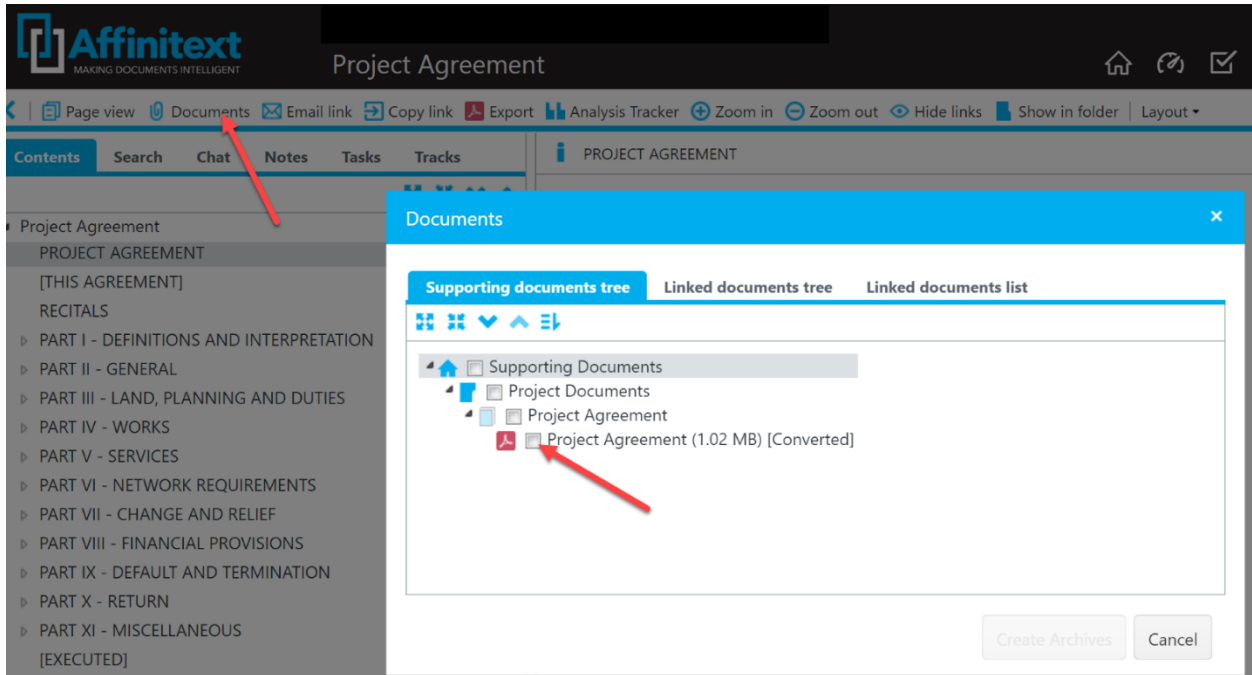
Affinitext
MAKING DOCUMENTS INTELLIGENT

Project Agreement

Page view Documents Email link Copy link Export Analysis Tracker Zoom in Zoom out Hide links Show in folder Layout

Contents Search Chat Notes Tasks Tracks

PROJECT AGREEMENT

Project Agreement
PROJECT AGREEMENT
[THIS AGREEMENT]
RECITALS
PART I - DEFINITIONS AND INTERPRETATION
PART II - GENERAL
PART III - LAND, PLANNING AND DUTIES
PART IV - WORKS
PART V - SERVICES
PART VI - NETWORK REQUIREMENTS
PART VII - CHANGE AND RELIEF
PART VIII - FINANCIAL PROVISIONS
PART IX - DEFAULT AND TERMINATION
PART X - RETURN
PART XI - MISCELLANEOUS
[EXECUTED]

Documents
×

Supporting documents tree Linked documents tree Linked documents list

Supporting Documents
Project Documents
Project Agreement
Project Agreement (1.02 MB) [Converted]

Create Archives Cancel